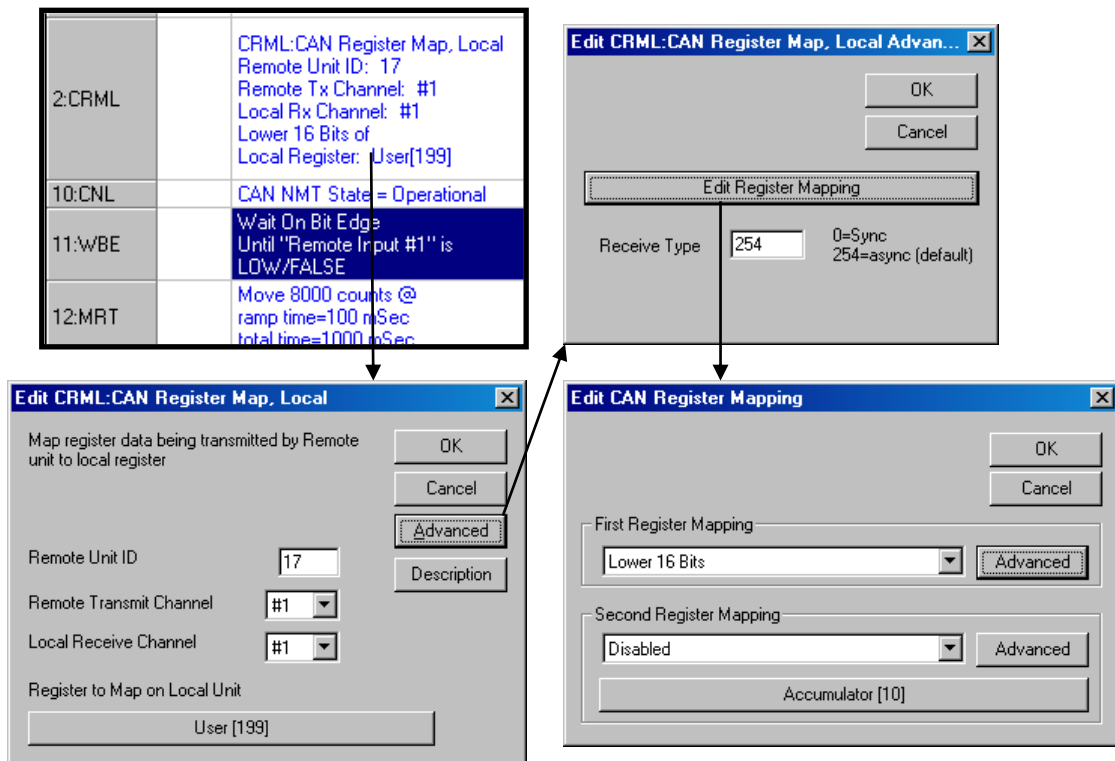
| 2:CRML | | CRML:CAN Register Map, Local Remote Unit ID: 17 Remote Tx Channel: #1 Local Rx Channel: #1 Lower 16 Bits of Local Register: User[199] |
|---|---|---|
| 10:CNL | | CAN NMT State = Operational |
| 11:WBE | | Wait On Bit Edge Until "Remote Input #1" is LOW/FALSE |
| 12:MRT | | Move 8000 counts @ ramp time=100 mSec total time=1000 mSec |

Edit CRML:CAN Register Map, Local Advan...

OK

Cancel

Edit Register Mapping

Receive Type 254

0=Sync
254=async (default)

Edit CRML:CAN Register Map, Local

Map register data being transmitted by Remote unit to local register

OK

Cancel

Advanced

Description

Remote Unit ID 17

Remote Transmit Channel #1

Local Receive Channel #1

Register to Map on Local Unit

User [199]

Edit CAN Register Mapping

OK

Cancel

First Register Mapping

Lower 16 Bits

Advanced

Second Register Mapping

Disabled

Advanced

Accumulator [10]